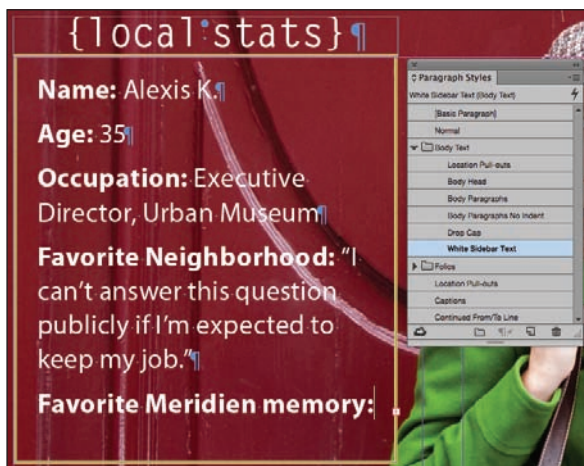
{local stats}¶

Name: Alexis K.¶

Age: 35¶

Occupation: Executive Director, Urban Museum¶

Favorite Neighborhood: "I can't answer this question publicly if I'm expected to keep my job."¶

Favorite Meridien memory:

Paragraph Styles
White Sidebar Text (Body Text)
[Basic Paragraph]
Normal
Body Text
Location Pull-outs
Body Head
Body Paragraphs
Body Paragraphs No Indent
Drop Cap
White Sidebar Text
Folios
Location Pull-outs
Captions
Continued From/To Line